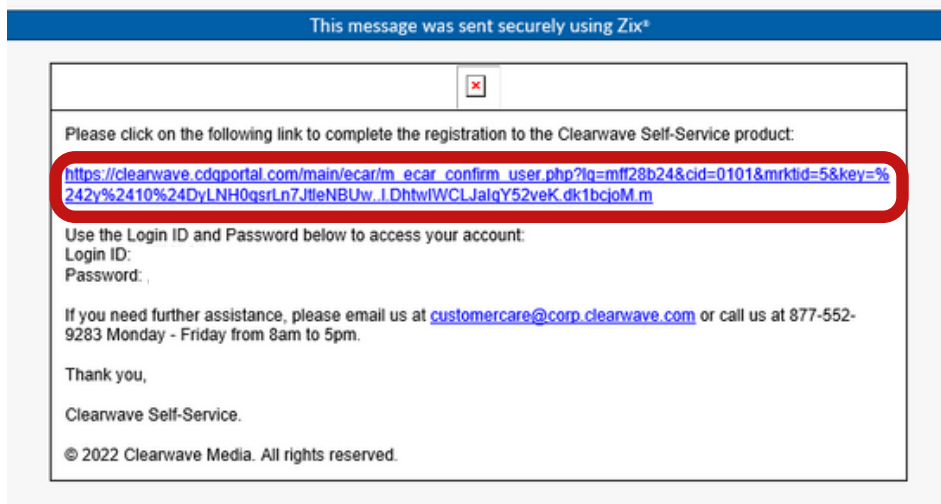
This message was sent securely using Zix®

Please click on the following link to complete the registration to the Clearwave Self-Service product:

https://clearwave.cdgportal.com/main/ecar/m_ecar_confirm_user.php?lg=mff28b24&cid=0101&mrktid=5&key=%242y%2410%24DyLNH0qsrLn7JtleNBUw..I.DhtwIWCLJalqY52veK.dk1bcjoM.m

Use the Login ID and Password below to access your account:
Login ID:
Password: ,

If you need further assistance, please email us at customercare@corp.clearwave.com or call us at 877-552-9283 Monday - Friday from 8am to 5pm.

Thank you,

Clearwave Self-Service.

© 2022 Clearwave Media. All rights reserved.